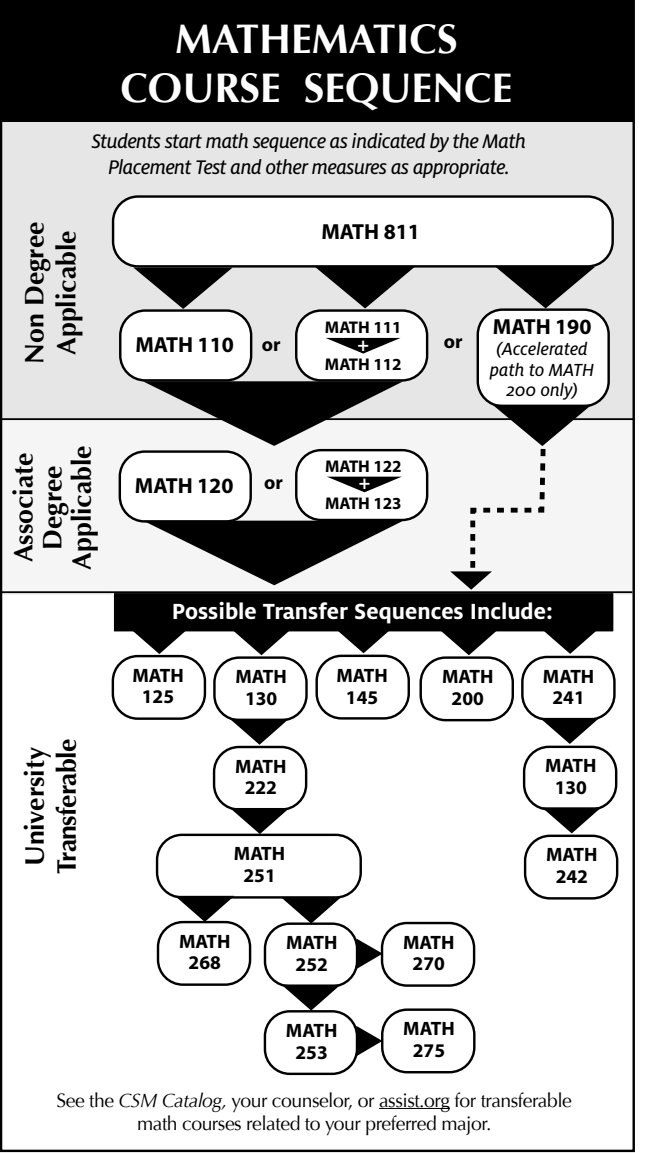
MATHEMATICS COURSE SEQUENCE

Students start math sequence as indicated by the Math Placement Test and other measures as appropriate.

Non Degree Applicable

MATH 811

MATH 110 or MATH 111 + MATH 112 or MATH 190 (Accelerated path to MATH 200 only)

Associate Degree Applicable

MATH 120 or MATH 122 + MATH 123

Possible Transfer Sequences Include:

University Transferable

MATH 125

MATH 130

MATH 145

MATH 200

MATH 241

MATH 222

MATH 130

MATH 251

MATH 242

MATH 268

MATH 252

MATH 270

MATH 253

MATH 275

See the CSM Catalog, your counselor, or assist.org for transferable math courses related to your preferred major.